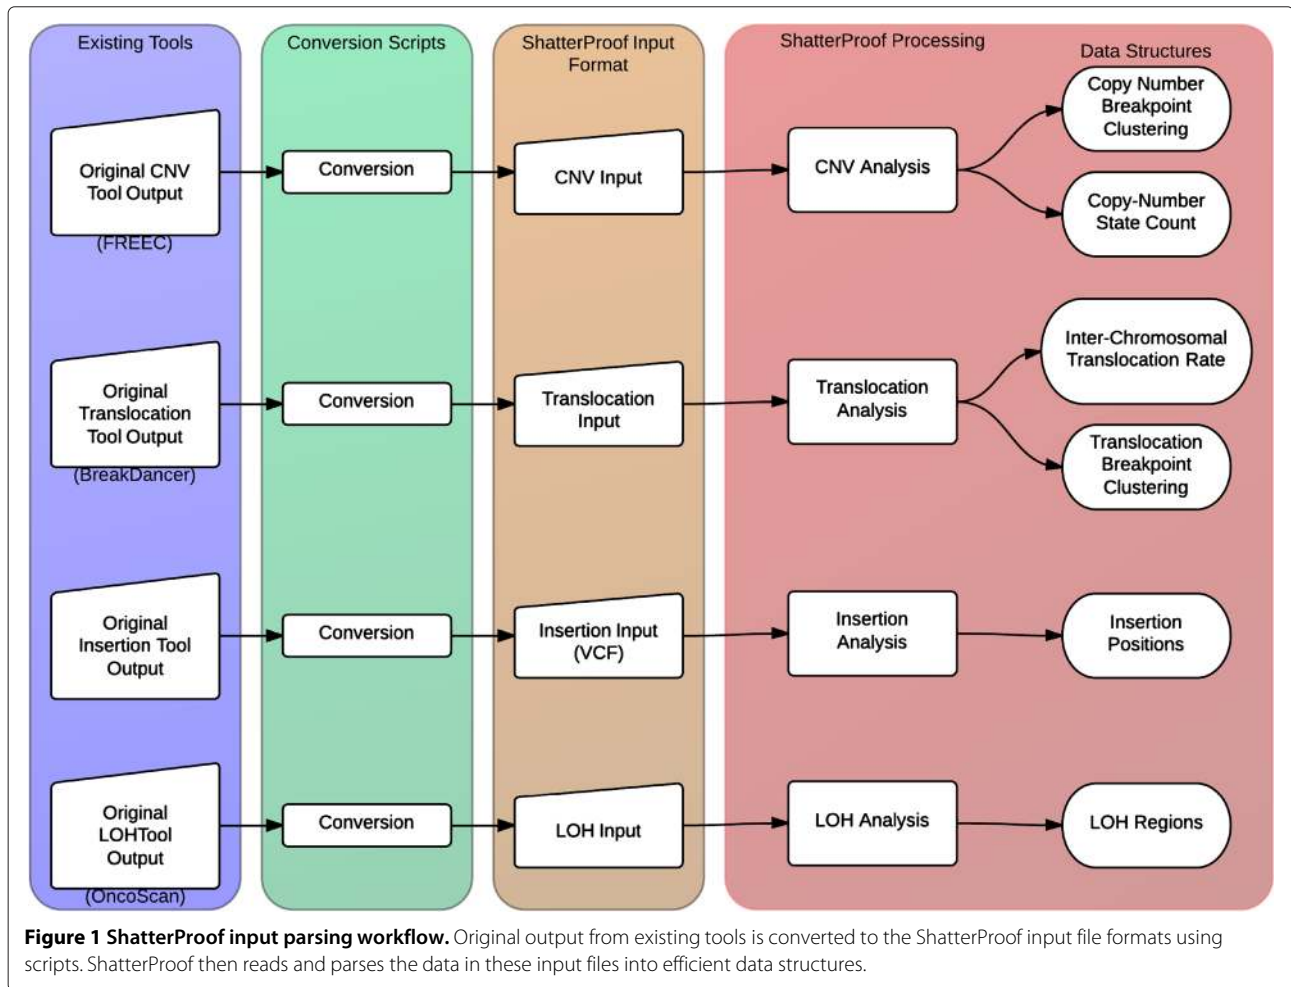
Existing Tools

Conversion Scripts

ShatterProof Input Format

ShatterProof Processing

Data Structures

Original CNV Tool Output
(FREEC)

Conversion

CNV Input

CNV Analysis

Copy Number Breakpoint Clustering

Copy-Number State Count

Original Translocation Tool Output
(BreakDancer)

Conversion

Translocation Input

Translocation Analysis

Inter-Chromosomal Translocation Rate

Translocation Breakpoint Clustering

Original Insertion Tool Output

Conversion

Insertion Input (VCF)

Insertion Analysis

Insertion Positions

Original LOHTool Output
(OncoScan)

Conversion

LOH Input

LOH Analysis

LOH Regions

**Figure 1 ShatterProof input parsing workflow.** Original output from existing tools is converted to the ShatterProof input file formats using scripts. ShatterProof then reads and parses the data in these input files into efficient data structures.